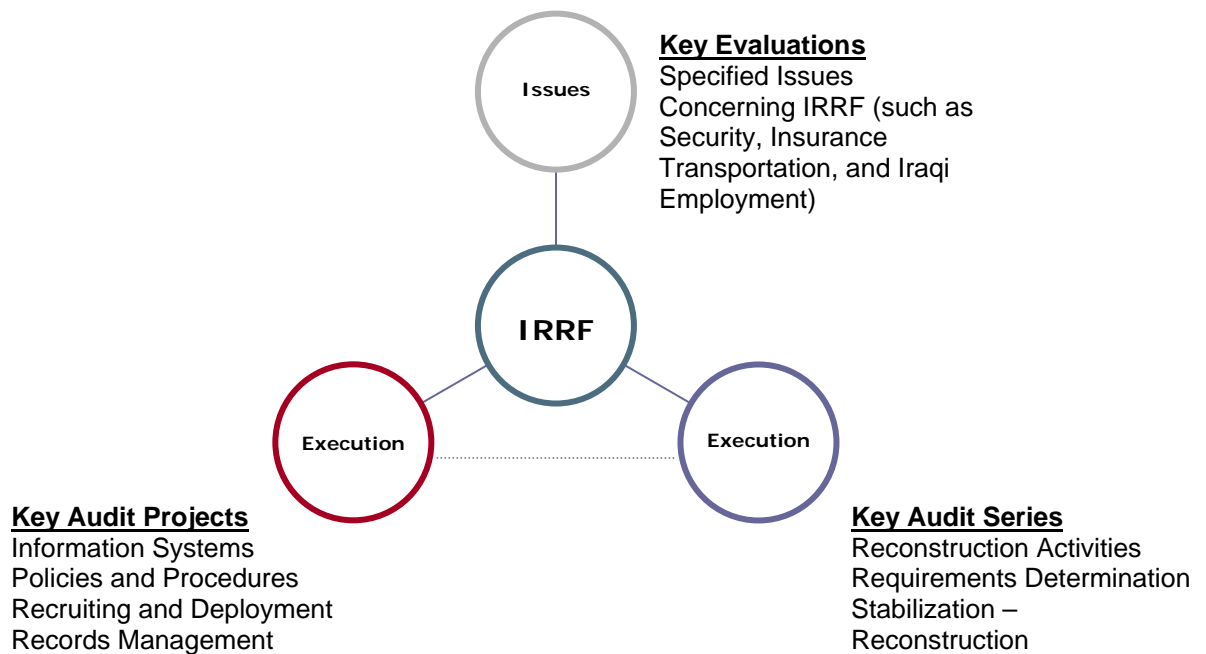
Issues

Key Evaluations
Specified Issues Concerning IRRF (such as Security, Insurance Transportation, and Iraqi Employment)

IRRF

Execution

Execution

Key Audit Projects
Information Systems
Policies and Procedures
Recruiting and Deployment
Records Management

Key Audit Series
Reconstruction Activities
Requirements Determination
Stabilization – Reconstruction